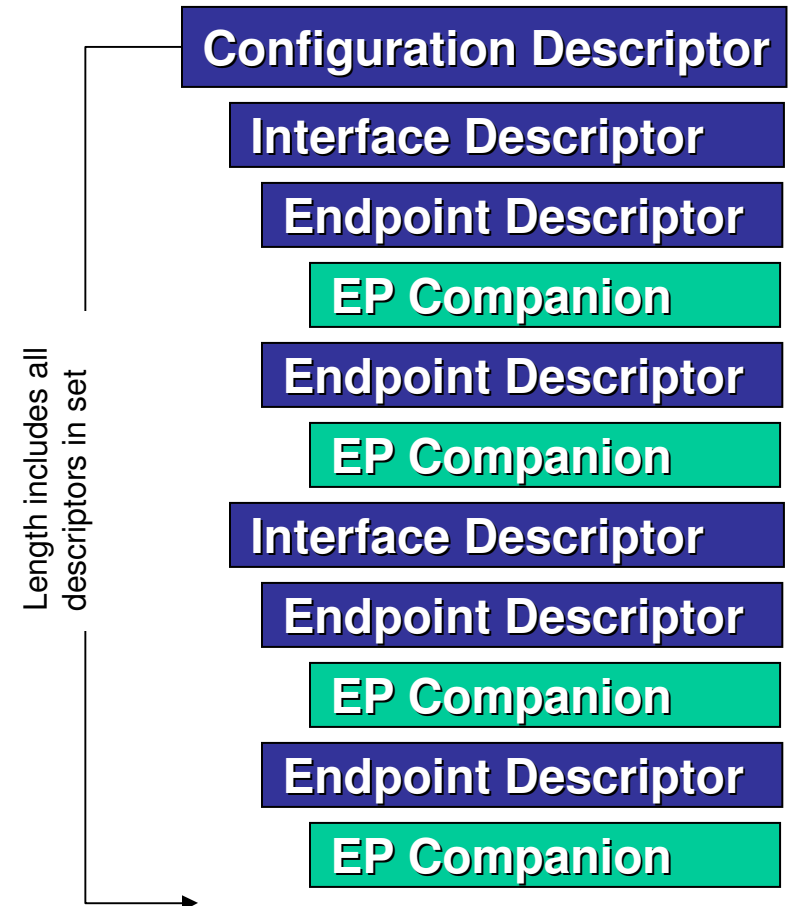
Configuration Descriptor

Interface Descriptor

Endpoint Descriptor

EP Companion

Endpoint Descriptor

EP Companion

Interface Descriptor

Endpoint Descriptor

EP Companion

Endpoint Descriptor

EP Companion

Length includes all descriptors in set